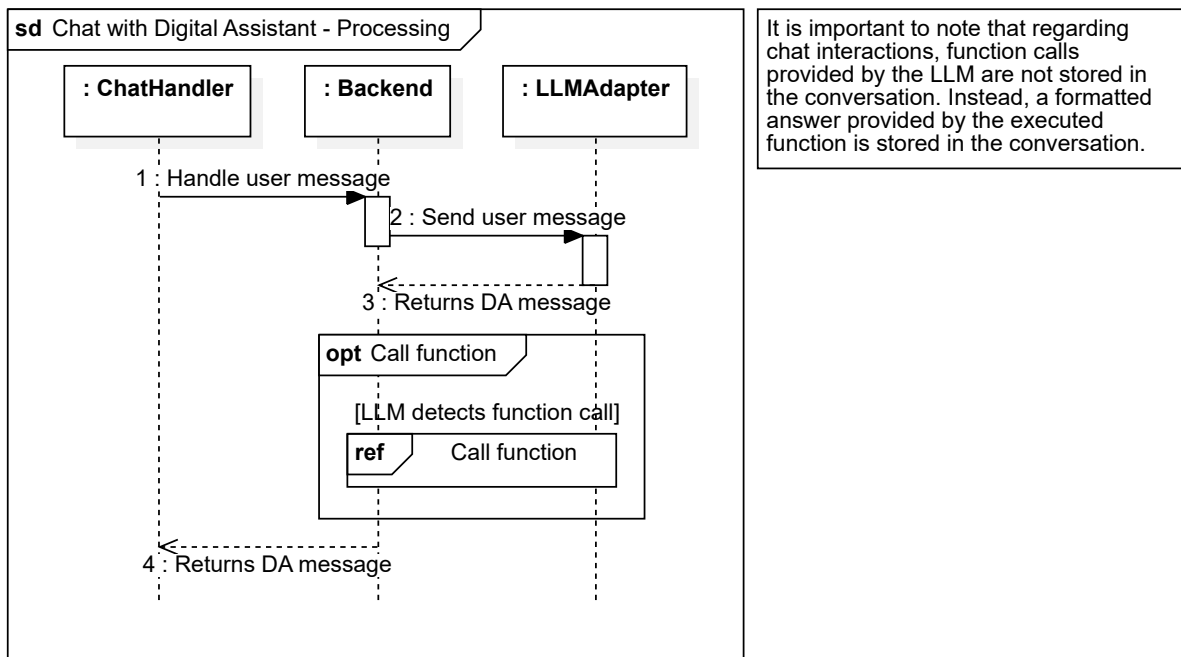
sd Chat with Digital Assistant - Processing

: ChatHandler

: Backend

: LLMAdapter

1 : Handle user message

2 : Send user message

3 : Returns DA message

opt Call function

[LLM detects function call]

ref Call function

4 : Returns DA message

It is important to note that regarding chat interactions, function calls provided by the LLM are not stored in the conversation. Instead, a formatted answer provided by the executed function is stored in the conversation.